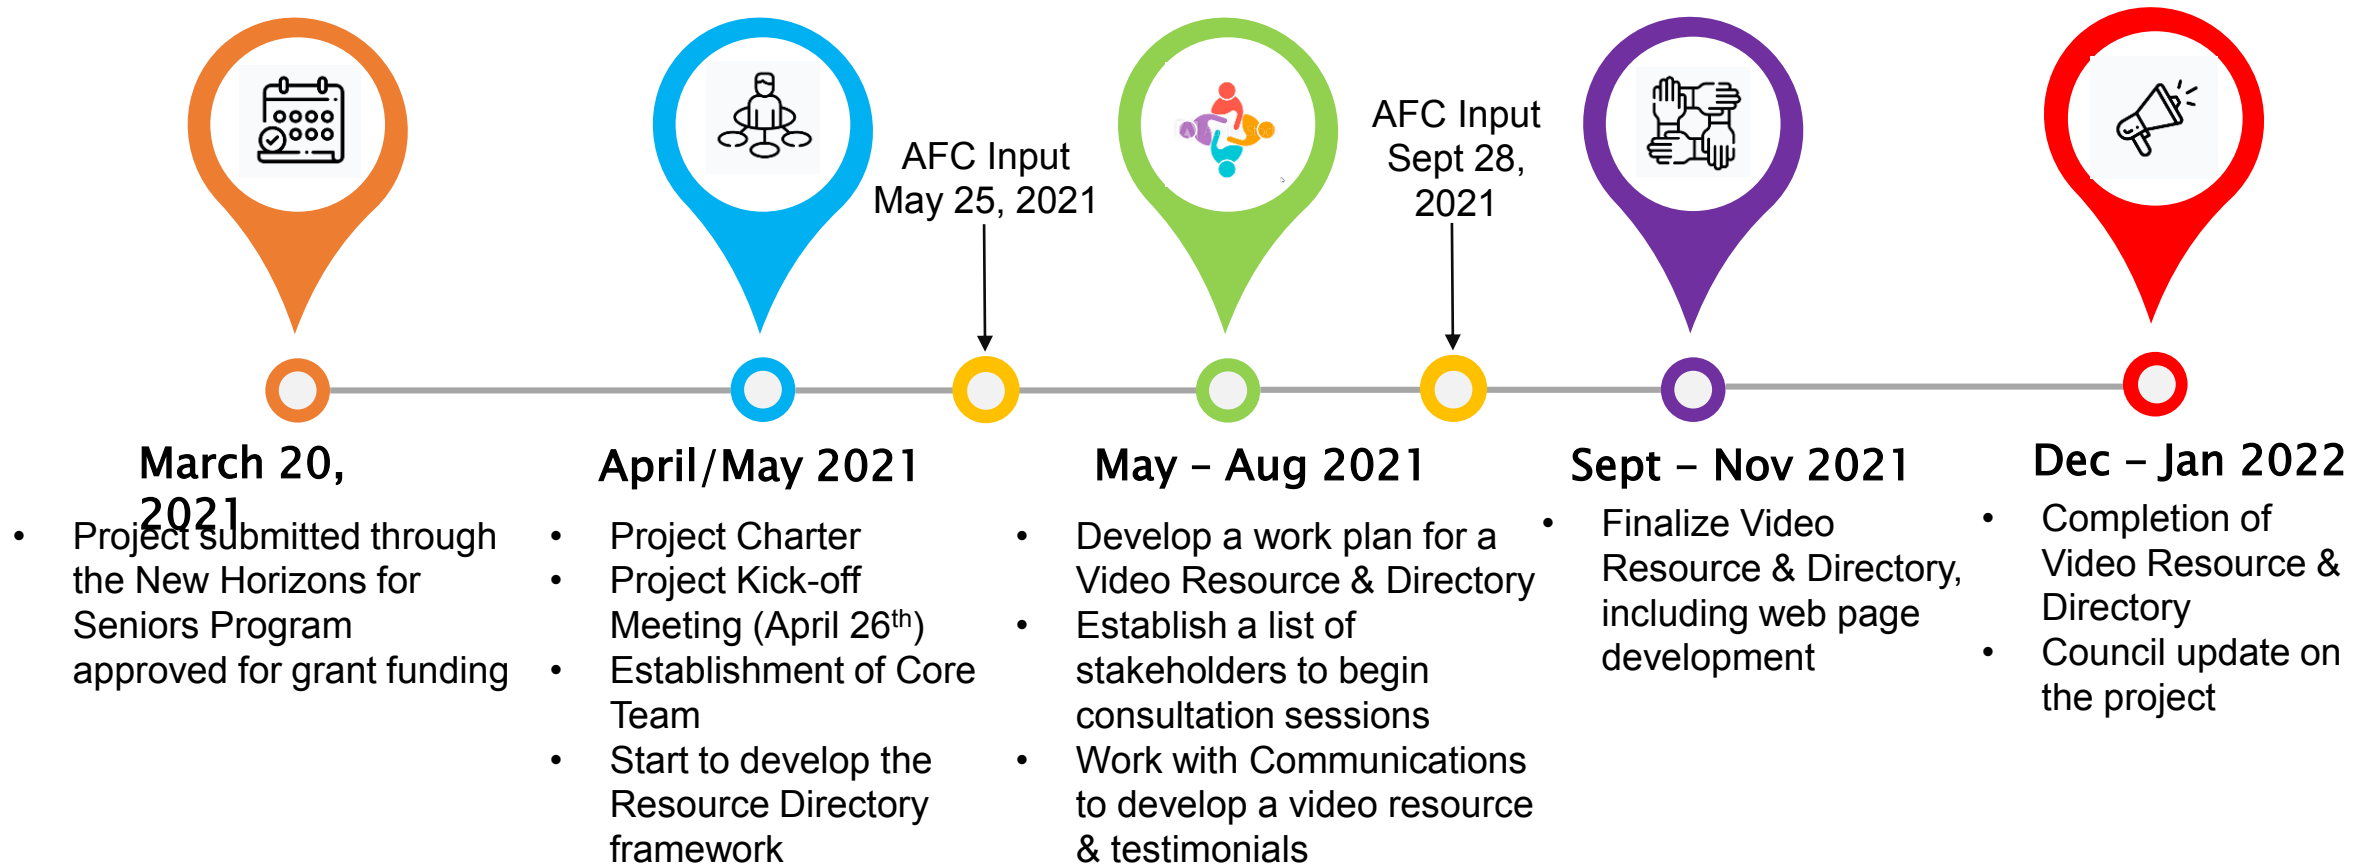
AFC Input May 25, 2021

AFC Input Sept 28, 2021

March 20, 2021

- Project submitted through the New Horizons for Seniors Program approved for grant funding

April/May 2021

- Project Charter
- Project Kick-off Meeting (April 26$^{th}$)
- Establishment of Core Team
- Start to develop the Resource Directory framework

May – Aug 2021

- Develop a work plan for a Video Resource & Directory
- Establish a list of stakeholders to begin consultation sessions
- Work with Communications to develop a video resource & testimonials

Sept – Nov 2021

- Finalize Video Resource & Directory, including web page development

Dec – Jan 2022

- Completion of Video Resource & Directory
- Council update on the project